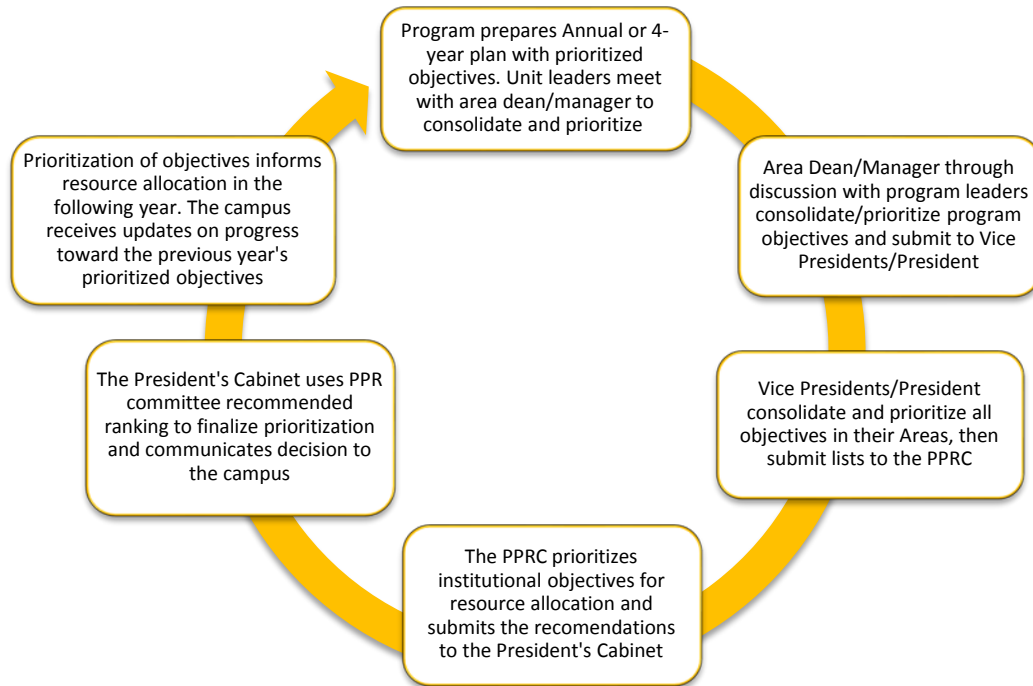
Program prepares Annual or 4-year plan with prioritized objectives. Unit leaders meet with area dean/manager to consolidate and prioritize

Area Dean/Manager through discussion with program leaders consolidate/prioritize program objectives and submit to Vice Presidents/President

Vice Presidents/President consolidate and prioritize all objectives in their Areas, then submit lists to the PPRC

The PPRC prioritizes institutional objectives for resource allocation and submits the recomendations to the President's Cabinet

The President's Cabinet uses PPR committee recommended ranking to finalize prioritization and communicates decision to the campus

Prioritization of objectives informs resource allocation in the following year. The campus receives updates on progress toward the previous year's prioritized objectives